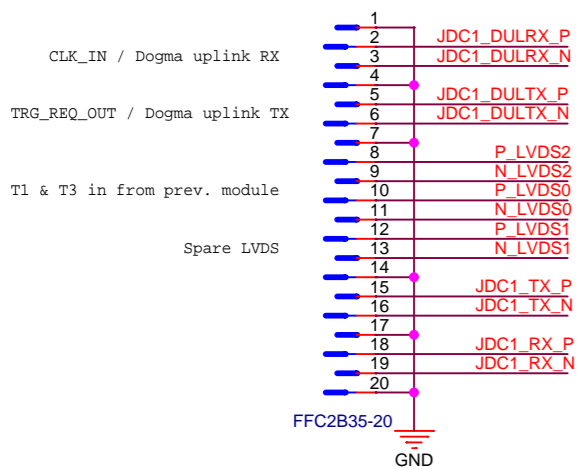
CLK_IN / Dogma uplink RX

TRG_REQ_OUT / Dogma uplink TX

T1 & T3 in from prev. module

Spare LVDS

1
2 JDC1_DULRX_P
3 JDC1_DULRX_N
4
5 JDC1_DULTX_P
6 JDC1_DULTX_N
7
8 P_LVDS2
9 N_LVDS2
10 P_LVDS0
11 N_LVDS0
12 P_LVDS1
13 N_LVDS1
14
15 JDC1_TX_P
16 JDC1_TX_N
17
18 JDC1_RX_P
19 JDC1_RX_N
20

FFC2B35-20

GND